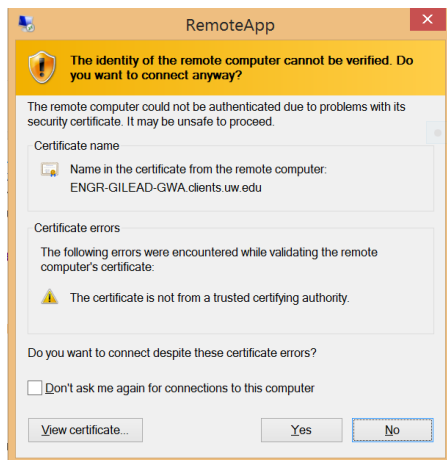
RemoteApp

The identity of the remote computer cannot be verified. Do you want to connect anyway?

The remote computer could not be authenticated due to problems with its security certificate. It may be unsafe to proceed.

Certificate name

Name in the certificate from the remote computer:
ENGR-GILEAD-GWA.clients.uw.edu

Certificate errors

The following errors were encountered while validating the remote computer's certificate:

The certificate is not from a trusted certifying authority.

Do you want to connect despite these certificate errors?

Don't ask me again for connections to this computer

View certificate...

Yes

No